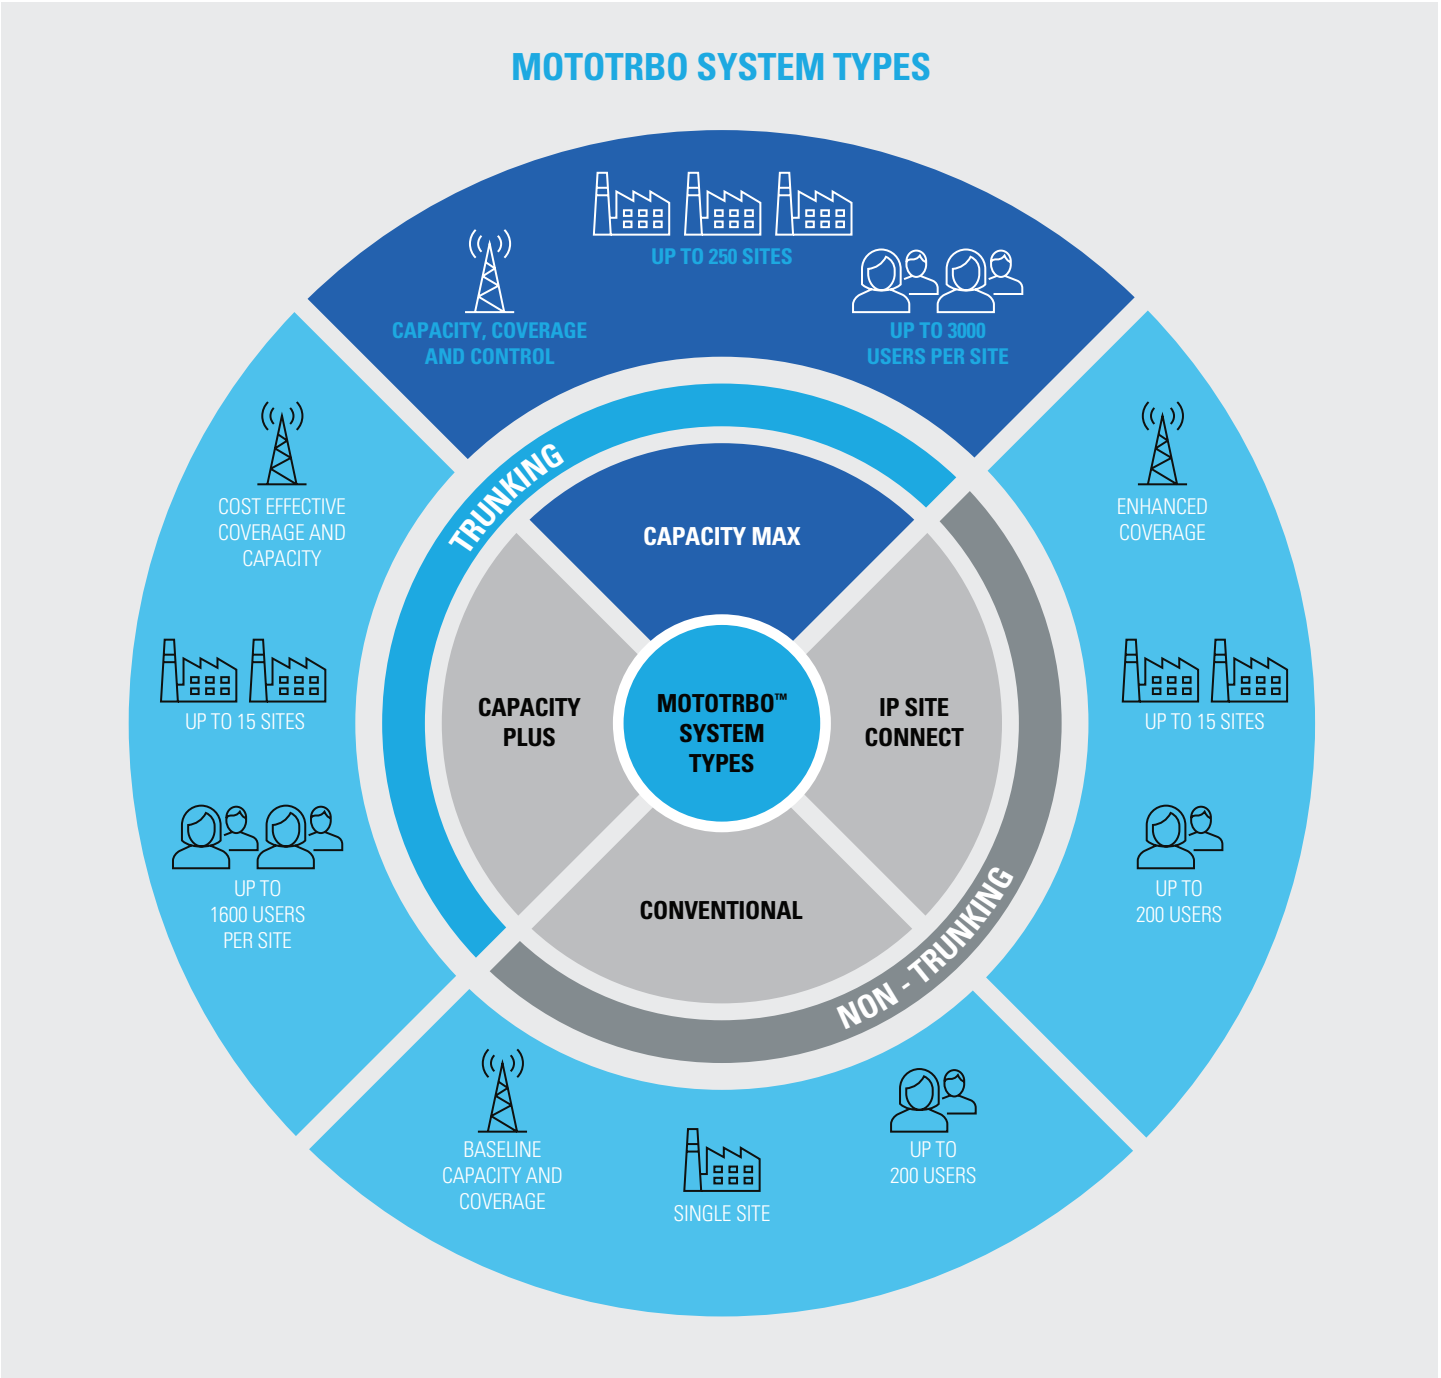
MOTOTRBO SYSTEM TYPES

UP TO 250 SITES

CAPACITY, COVERAGE AND CONTROL

UP TO 3000 USERS PER SITE

COST EFFECTIVE COVERAGE AND CAPACITY

UP TO 15 SITES

UP TO 1600 USERS PER SITE

ENHANCED COVERAGE

UP TO 15 SITES

UP TO 200 USERS

TRUNKING

CAPACITY MAX

CAPACITY PLUS

MOTOTRBO™ SYSTEM TYPES

IP SITE CONNECT

CONVENTIONAL

NON - TRUNKING

BASELINE CAPACITY AND COVERAGE

SINGLE SITE

UP TO 200 USERS